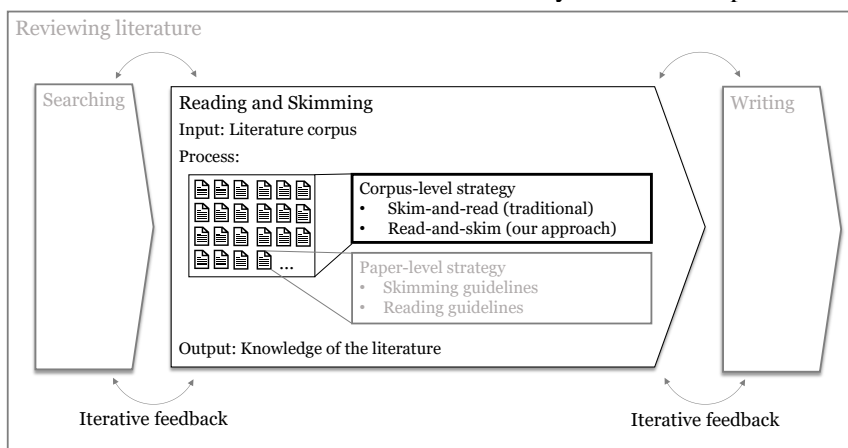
Reviewing literature

Searching

Reading and Skimming

Input: Literature corpus

Process:

...

Corpus-level strategy
• Skim-and-read (traditional)
• Read-and-skim (our approach)

Paper-level strategy
• Skimming guidelines
• Reading guidelines

Output: Knowledge of the literature

Writing

Iterative feedback

Iterative feedback